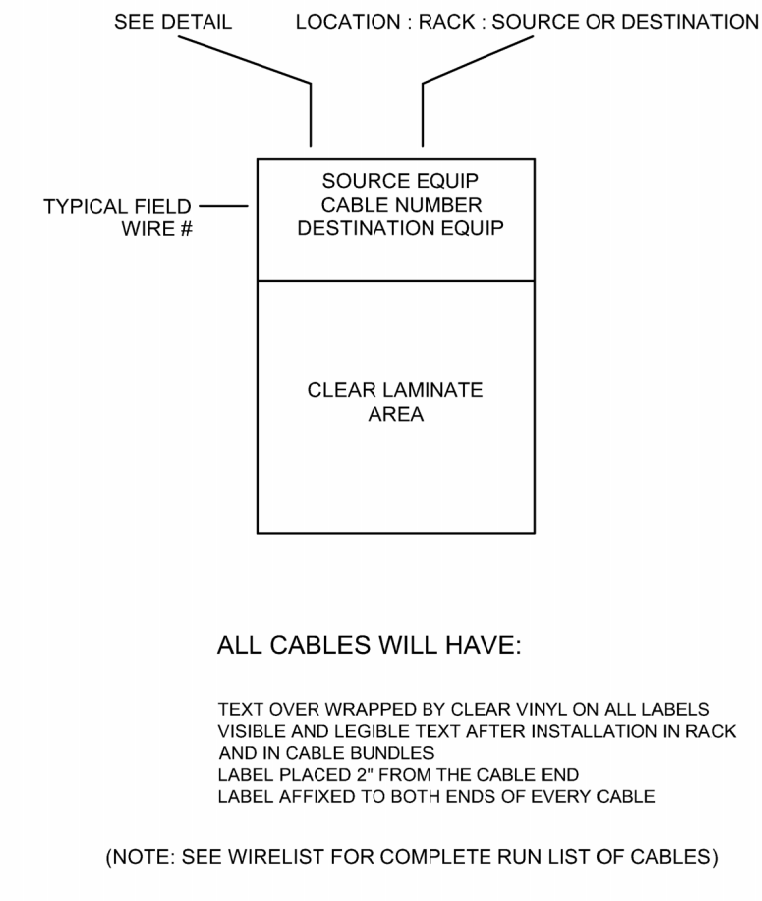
SEE DETAIL

LOCATION : RACK : SOURCE OR DESTINATION

TYPICAL FIELD WIRE #

SOURCE EQUIP
CABLE NUMBER
DESTINATION EQUIP

CLEAR LAMINATE AREA

ALL CABLES WILL HAVE:

TEXT OVER WRAPPED BY CLEAR VINYL ON ALL LABELS
VISIBLE AND LEGIBLE TEXT AFTER INSTALLATION IN RACK AND IN CABLE BUNDLES
LABEL PLACED 2" FROM THE CABLE END
LABEL AFFIXED TO BOTH ENDS OF EVERY CABLE

(NOTE: SEE WIRELIST FOR COMPLETE RUN LIST OF CABLES)